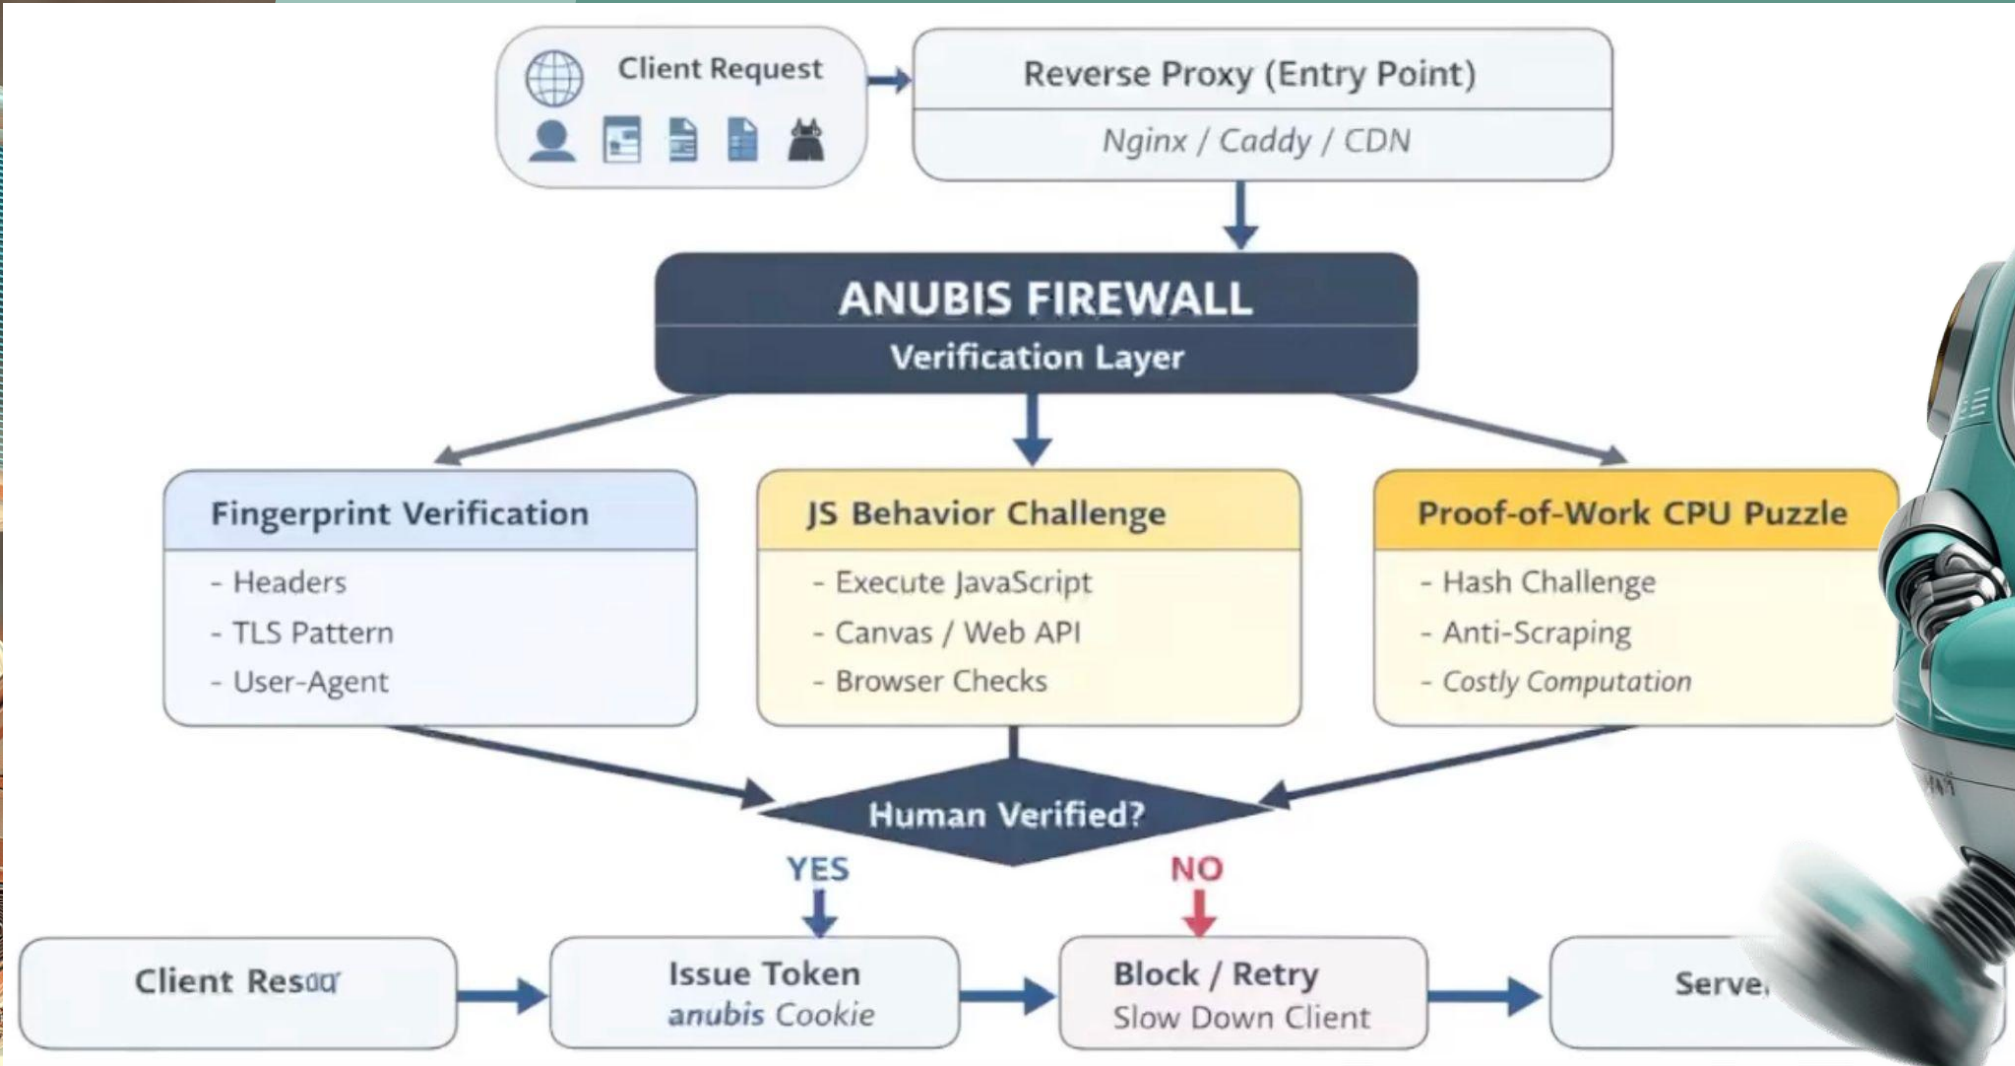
Client Request

Reverse Proxy (Entry Point)

Nginx / Caddy / CDN

ANUBIS FIREWALL

Verification Layer

Fingerprint Verification

- Headers
- TLS Pattern
- User-Agent

JS Behavior Challenge

- Execute JavaScript
- Canvas / Web API
- Browser Checks

Proof-of-Work CPU Puzzle

- Hash Challenge
- Anti-Scraping
- Costly Computation

Human Verified?

YES

NO

Client Resou

Issue Token
anubis Cookie

Block / Retry
Slow Down Client

Serve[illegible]